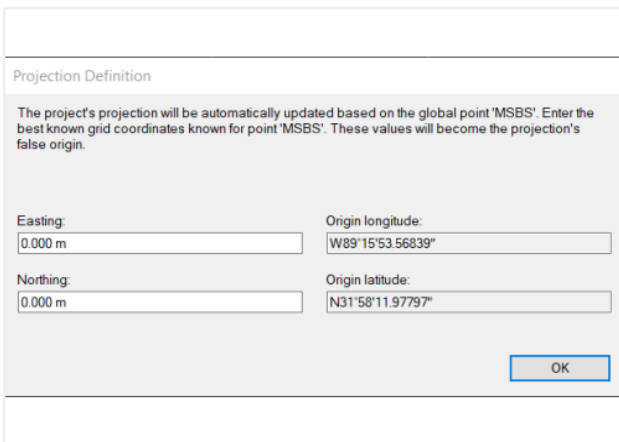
Projection Definition

The project's projection will be automatically updated based on the global point 'MSBS'. Enter the best known grid coordinates known for point 'MSBS'. These values will become the projection's false origin.

Easting:
0.000 m

Origin longitude:
W89°15'53.56839"

Northing:
0.000 m

Origin latitude:
N31°58'11.97797"

OK